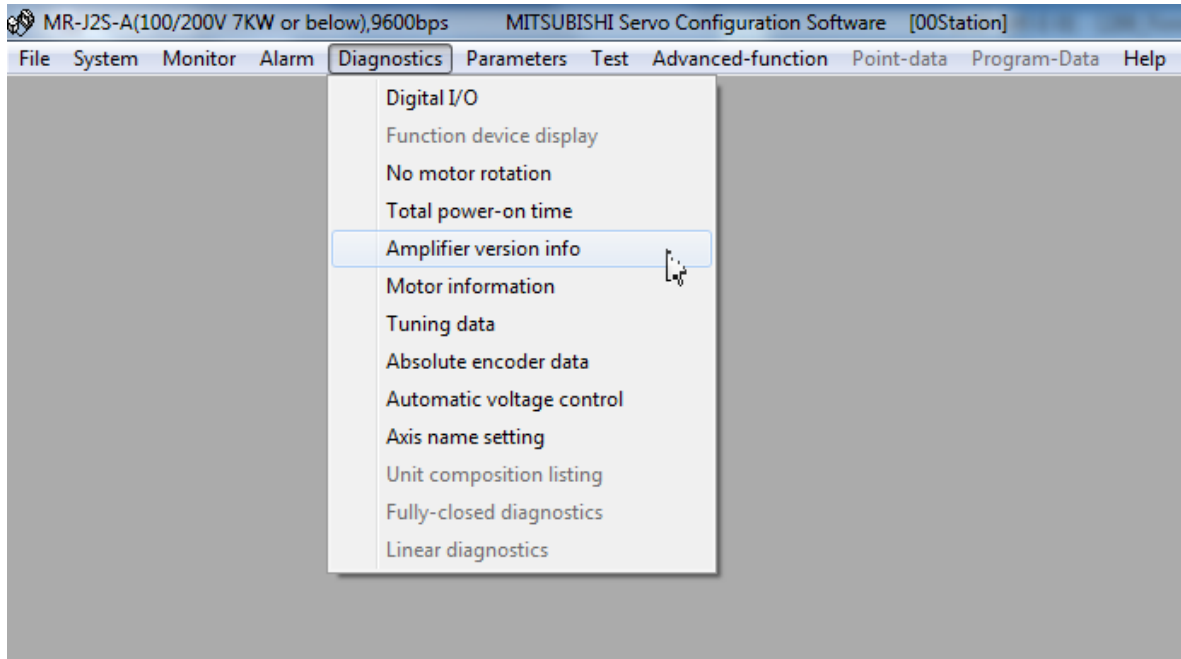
MR-J2S-A(100/200V 7KW or below),9600bps MITSUBISHI Servo Configuration Software [00Station]

File System Monitor Alarm Diagnostics Parameters Test Advanced-function Point-data Program-Data Help

Digital I/O
Function device display
No motor rotation
Total power-on time
Amplifier version info
Motor information
Tuning data
Absolute encoder data
Automatic voltage control
Axis name setting
Unit composition listing
Fully-closed diagnostics
Linear diagnostics